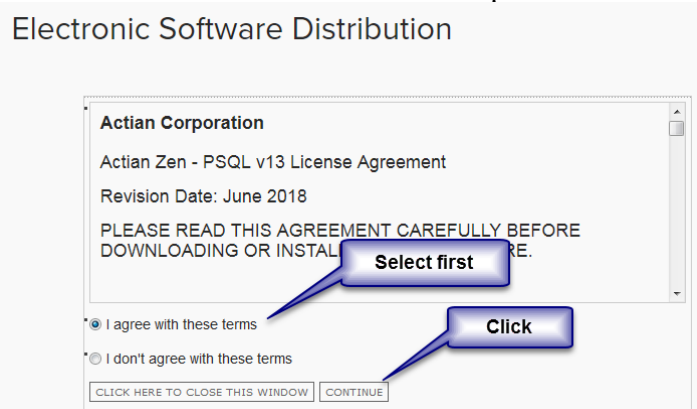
Electronic Software Distribution

Actian Corporation

Actian Zen - PSQL v13 License Agreement

Revision Date: June 2018

PLEASE READ THIS AGREEMENT CAREFULLY BEFORE DOWNLOADING OR INSTAL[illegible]RE.

Select first

Click

I agree with these terms

I don't agree with these terms

CLICK HERE TO CLOSE THIS WINDOW

CONTINUE